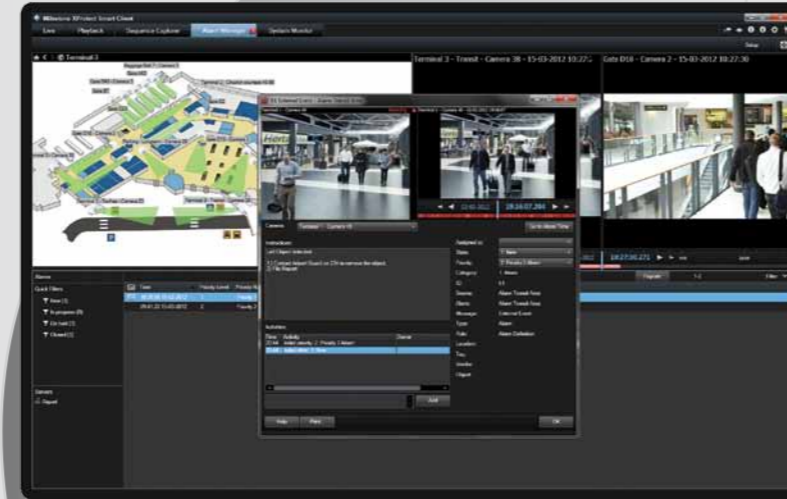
Milestone XProtect Smart Client

Live | Playback | Sequence Explorer | Alarm Manager | System Monitor

Setup

Terminal 3

Terminal 3 - Transit - Camera 38 - 15-03-2012 10:27:

Gate D18 - Camera 2 - 15-03-2012 10:27:30

Cameras | Terminal | Camera 38

Go to Alarm Time

Instructions:

Activities

Time | Activity | Owner

Assigned to

State | 1 New

Priority | 1 Priority 1 Alarm

Category | 1 Alarm

Source | Alarm Transit Area

Alarm | Alarm Transit Area

Message | External Event

Type | Alarm

Rule | Alarm Definition

Location

Tag

Vendor

Object

Add

Help | Print | OK

Alarms

Quick Filters

New (1)

In progress (0)

On hold (1)

Closed (1)

Servers

Time | Priority Level | Priority

Alarms

10:27:30.271

Filter